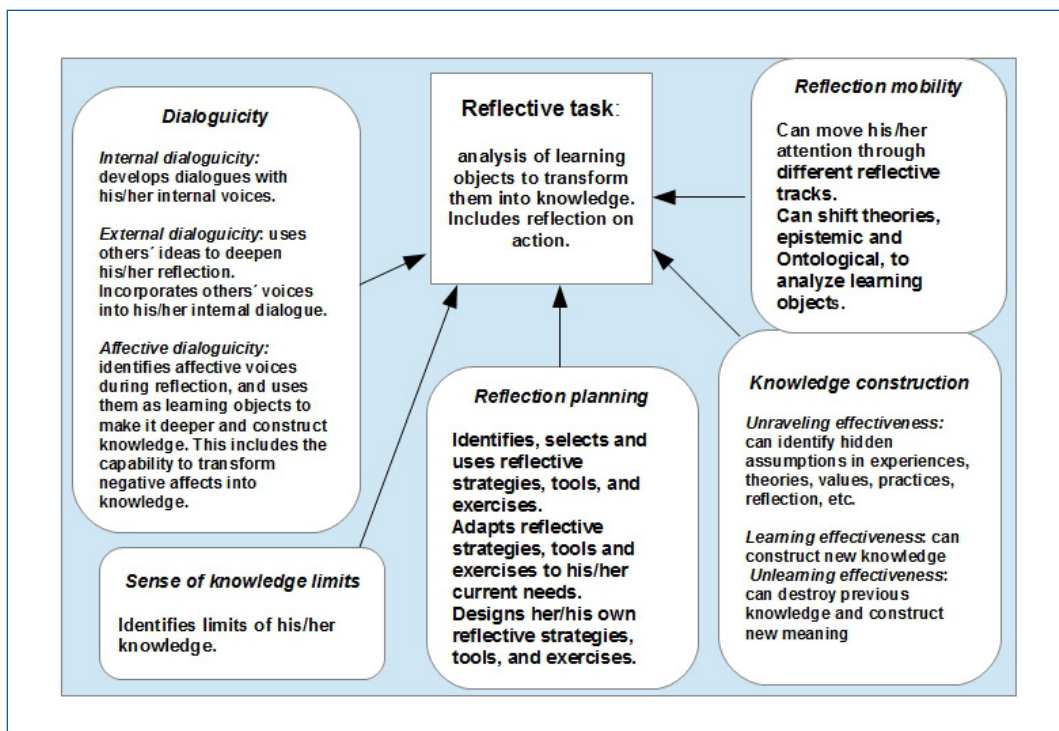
Reflective task:

analysis of learning objects to transform them into knowledge. Includes reflection on action.

Dialoguicity

Internal dialoguicity: develops dialogues with his/her internal voices.

External dialoguicity: uses others´ ideas to deepen his/her reflection. Incorporates others´ voices into his/her internal dialogue.

Affective dialoguicity: identifies affective voices during reflection, and uses them as learning objects to make it deeper and construct knowledge. This includes the capability to transform negative affects into knowledge.

Reflection mobility

Can move his/her attention through different reflective tracks. Can shift theories, epistemic and Ontological, to analyze learning objects.

Sense of knowledge limits

Identifies limits of his/her knowledge.

Reflection planning

Identifies, selects and uses reflective strategies, tools, and exercises. Adapts reflective strategies, tools and exercises to his/her current needs. Designs her/his own reflective strategies, tools, and exercises.

Knowledge construction

Unraveling effectiveness: can identify hidden assumptions in experiences, theories, values, practices, reflection, etc.

Learning effectiveness: can construct new knowledge
Unlearning effectiveness: can destroy previous knowledge and construct new meaning